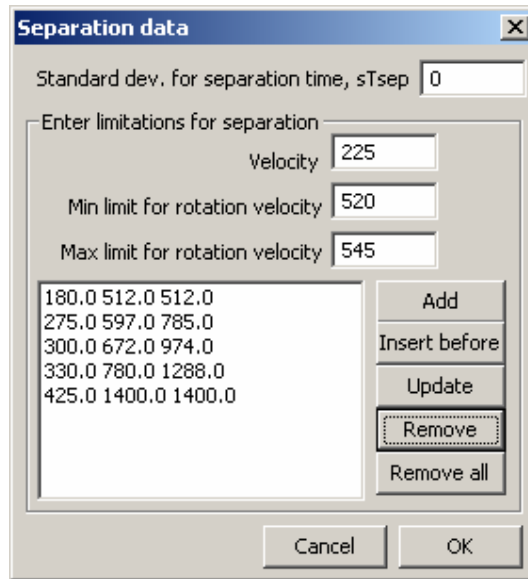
Separation data

X

Standard dev. for separation time, sTsep 0

Enter limitations for separation

Velocity 225

Min limit for rotation velocity 520

Max limit for rotation velocity 545

180.0 512.0 512.0
275.0 597.0 785.0
300.0 672.0 974.0
330.0 780.0 1288.0
425.0 1400.0 1400.0

Add

Insert before

Update

Remove

Remove all

Cancel

OK